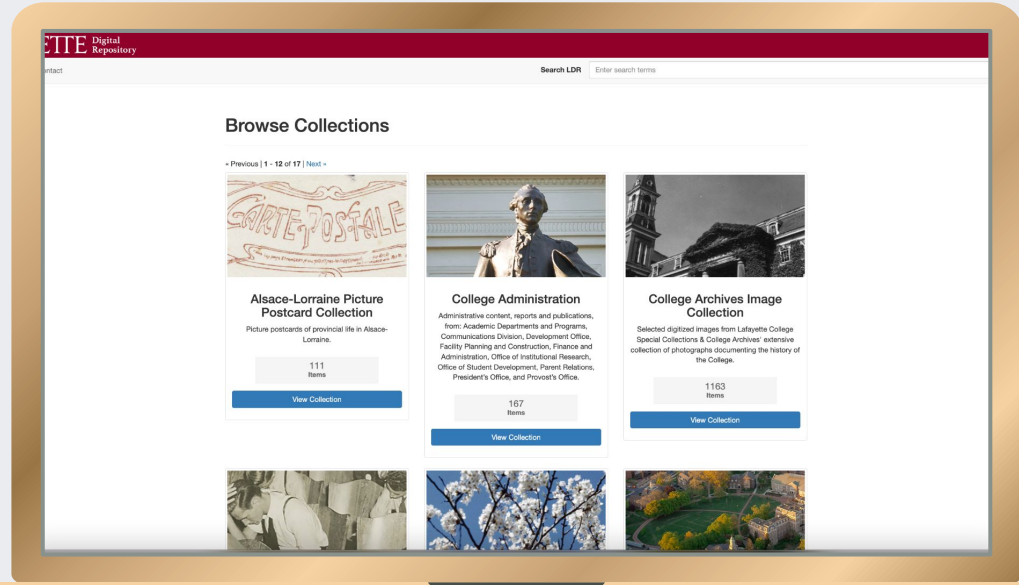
ETTE Digital Repository

ntact

Search LDR Enter search terms

Browse Collections

« Previous | 1 - 12 of 17 | Next »

CARTE POSTALE

Alsace-Lorraine Picture Postcard Collection

Picture postcards of provincial life in Alsace-Lorraine.

111
Items

View Collection

College Administration

Administrative content, reports and publications, from: Academic Departments and Programs, Communications Division, Development Office, Facility Planning and Construction, Finance and Administration, Office of Institutional Research, Office of Student Development, Parent Relations, President's Office, and Provost's Office.

167
Items

View Collection

College Archives Image Collection

Selected digitized images from Lafayette College Special Collections & College Archives' extensive collection of photographs documenting the history of the College.

1163
Items

View Collection